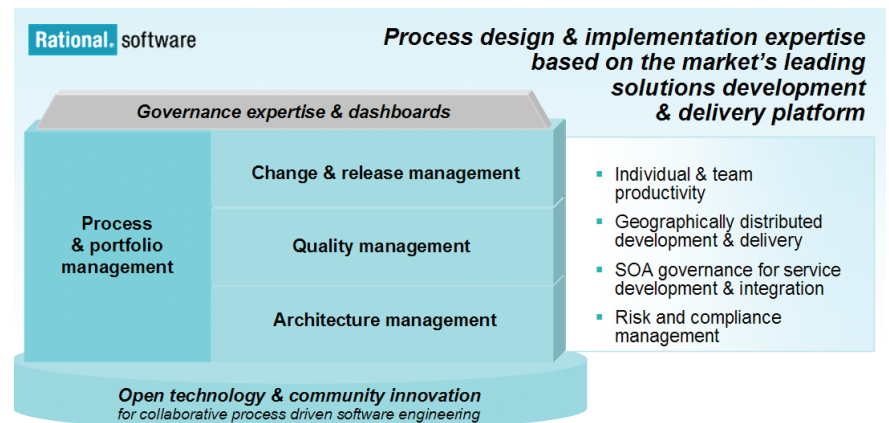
Rational. software

Process design & implementation expertise based on the market's leading solutions development & delivery platform

Governance expertise & dashboards

Process & portfolio management

Change & release management

Quality management

Architecture management

- Individual & team productivity
- Geographically distributed development & delivery
- SOA governance for service development & integration
- Risk and compliance management

Open technology & community innovation
for collaborative process driven software engineering